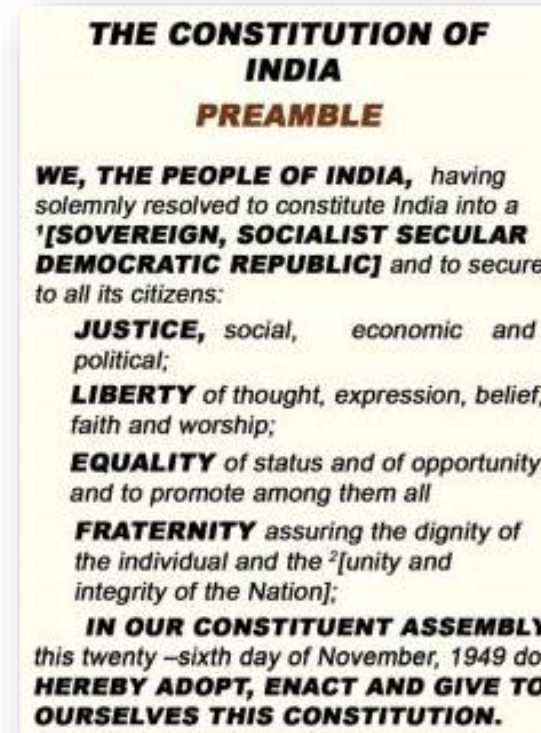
THE CONSTITUTION OF INDIA
PREAMBLE

WE, THE PEOPLE OF INDIA, having solemnly resolved to constitute India into a $^1$[SOVEREIGN, SOCIALIST SECULAR DEMOCRATIC REPUBLIC] and to secure to all its citizens:

JUSTICE, social, economic and political;

LIBERTY of thought, expression, belief, faith and worship;

EQUALITY of status and of opportunity and to promote among them all

FRATERNITY assuring the dignity of the individual and the $^2$[unity and integrity of the Nation];

IN OUR CONSTITUENT ASSEMBLY this twenty –sixth day of November, 1949 do HEREBY ADOPT, ENACT AND GIVE TO OURSELVES THIS CONSTITUTION.